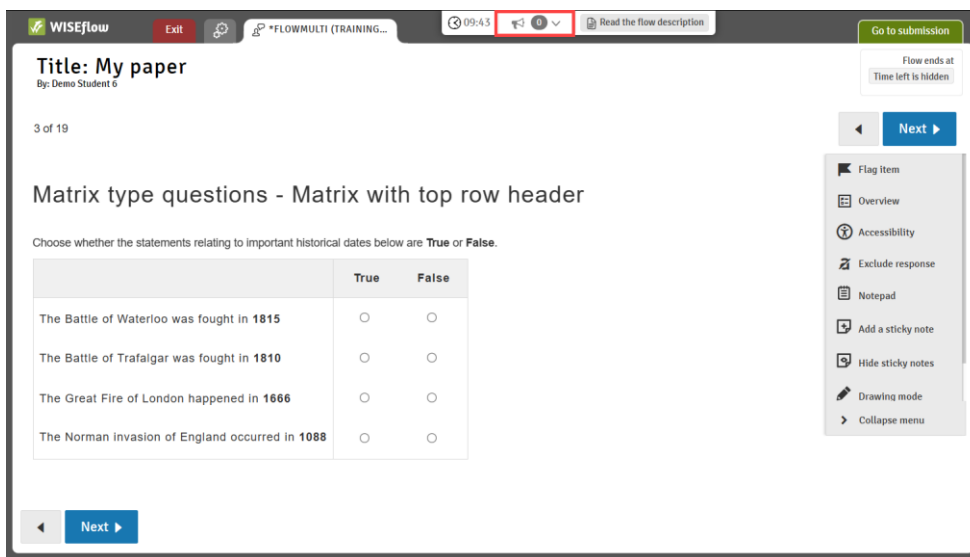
WISEflow Exit *FLOWMULTI (TRAINING... 09:43 0 Read the flow description Go to submission

Title: My paper
By: Demo Student 6

Flow ends at
Time left is hidden

3 of 19

Next

Matrix type questions - Matrix with top row header

Choose whether the statements relating to important historical dates below are **True** or **False**.

| | True | False |
|---|---|---|
| The Battle of Waterloo was fought in **1815** | ○ | ○ |
| The Battle of Trafalgar was fought in **1810** | ○ | ○ |
| The Great Fire of London happened in **1666** | ○ | ○ |
| The Norman invasion of England occurred in **1088** | ○ | ○ |

Flag item
Overview
Accessibility
Exclude response
Notepad
Add a sticky note
Hide sticky notes
Drawing mode
Collapse menu

Next